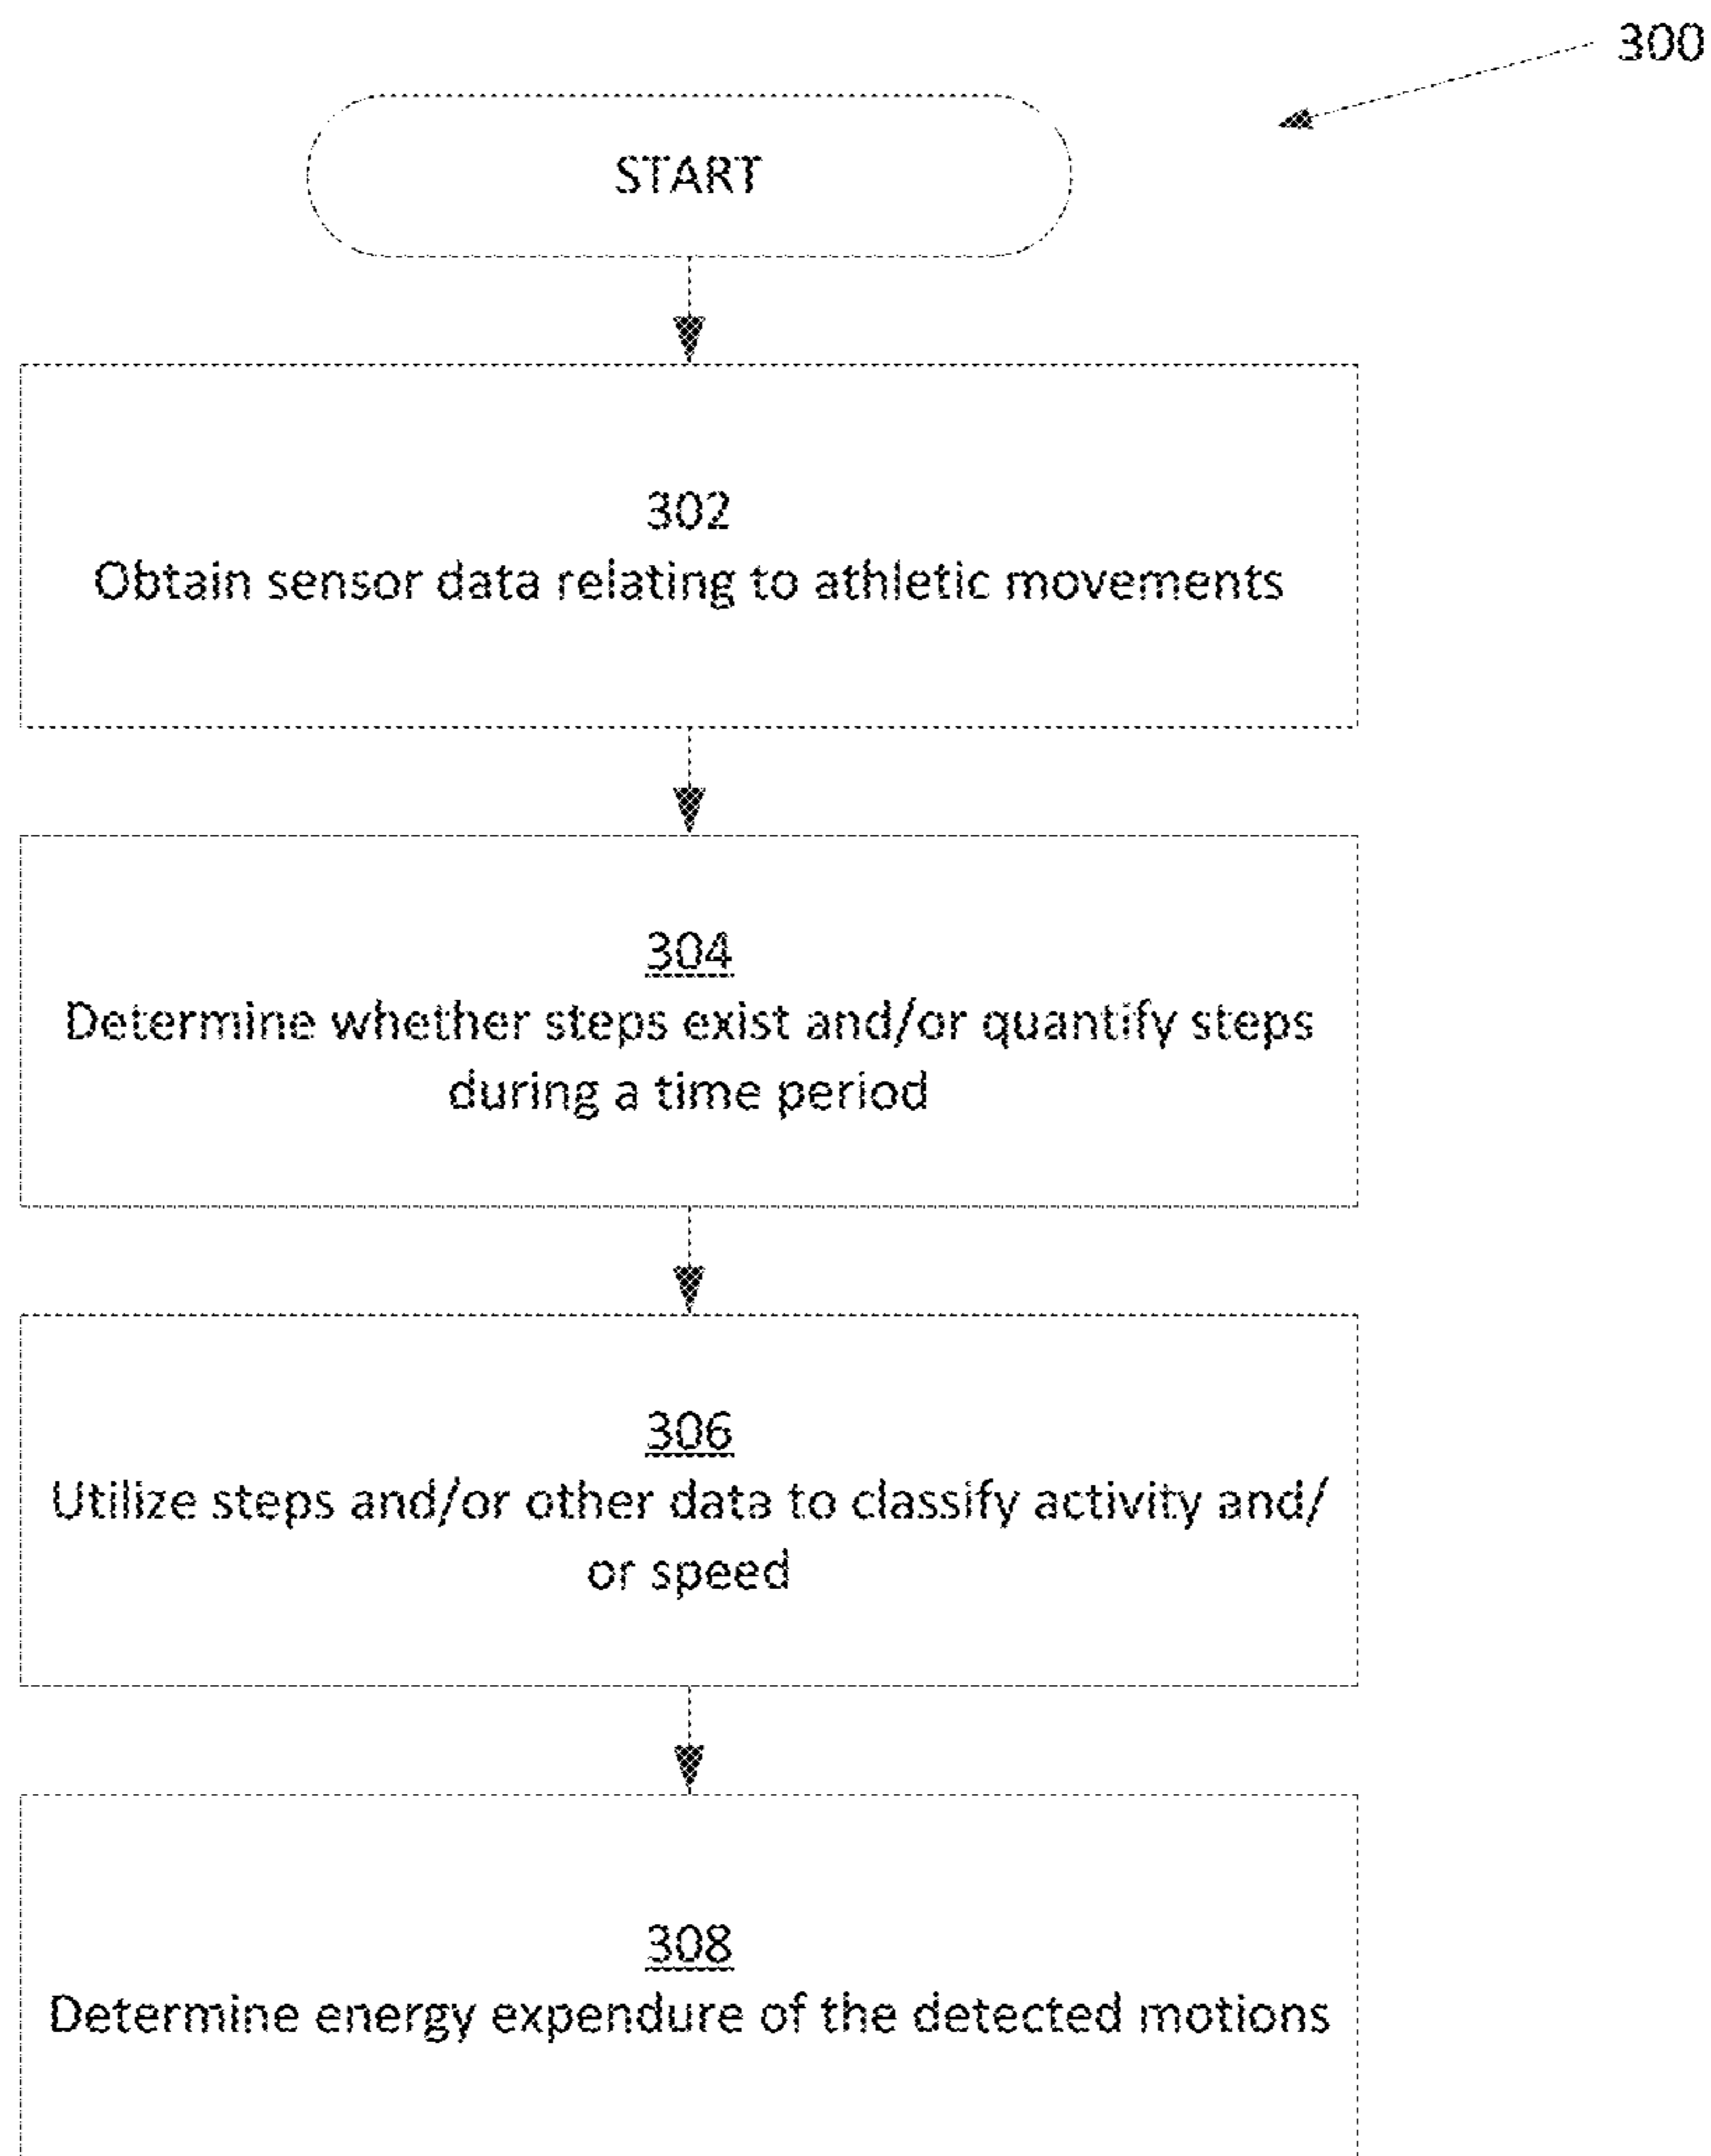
300

START

302
Obtain sensor data relating to athletic movements

304
Determine whether steps exist and/or quantify steps during a time period

306
Utilize steps and/or other data to classify activity and/or speed

308
Determine energy expendure of the detected motions